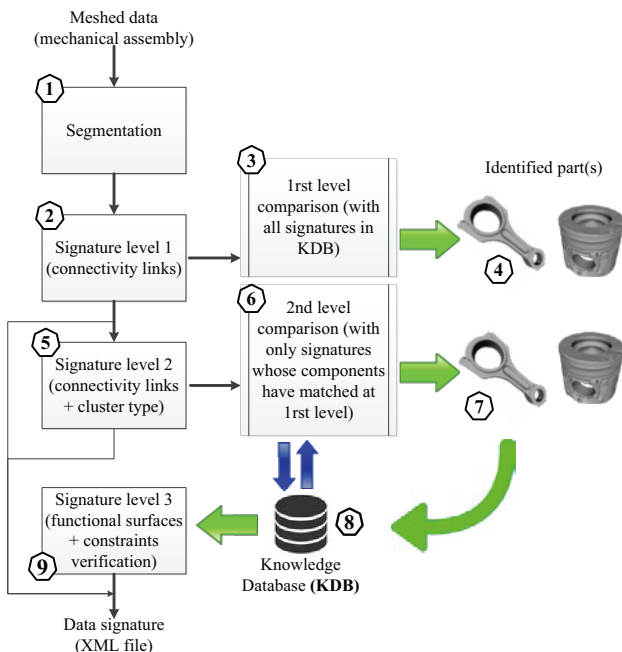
Meshed data (mechanical assembly)

1

Segmentation

2

Signature level 1 (connectivity links)

3

1rst level comparison (with all signatures in KDB)

Identified part(s)

4

6

2nd level comparison (with only signatures whose components have matched at 1rst level)

5

Signature level 2 (connectivity links + cluster type)

7

Signature level 3 (functional surfaces + constraints verification)

9

8

Knowledge Database **(KDB)**

Data signature (XML file)